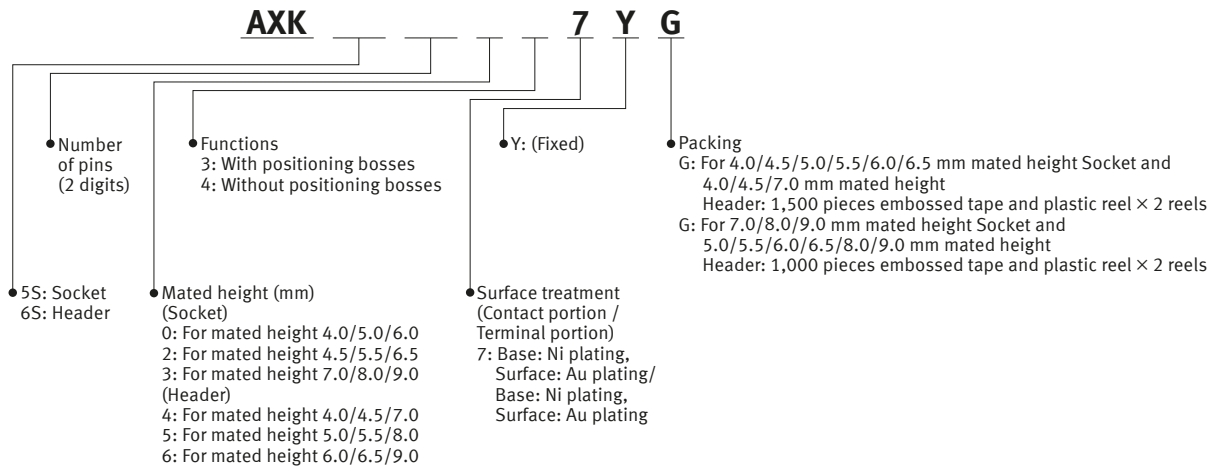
AXK _ _ _ _ 7 Y G

Number of pins (2 digits)

Functions
3: With positioning bosses
4: Without positioning bosses

Y: (Fixed)

Packing
G: For 4.0/4.5/5.0/5.5/6.0/6.5 mm mated height Socket and 4.0/4.5/7.0 mm mated height Header: 1,500 pieces embossed tape and plastic reel × 2 reels
G: For 7.0/8.0/9.0 mm mated height Socket and 5.0/5.5/6.0/6.5/8.0/9.0 mm mated height Header: 1,000 pieces embossed tape and plastic reel × 2 reels

5S: Socket
6S: Header

Mated height (mm)
(Socket)
0: For mated height 4.0/5.0/6.0
2: For mated height 4.5/5.5/6.5
3: For mated height 7.0/8.0/9.0
(Header)
4: For mated height 4.0/4.5/7.0
5: For mated height 5.0/5.5/8.0
6: For mated height 6.0/6.5/9.0

Surface treatment
(Contact portion / Terminal portion)
7: Base: Ni plating, Surface: Au plating/ Base: Ni plating, Surface: Au plating